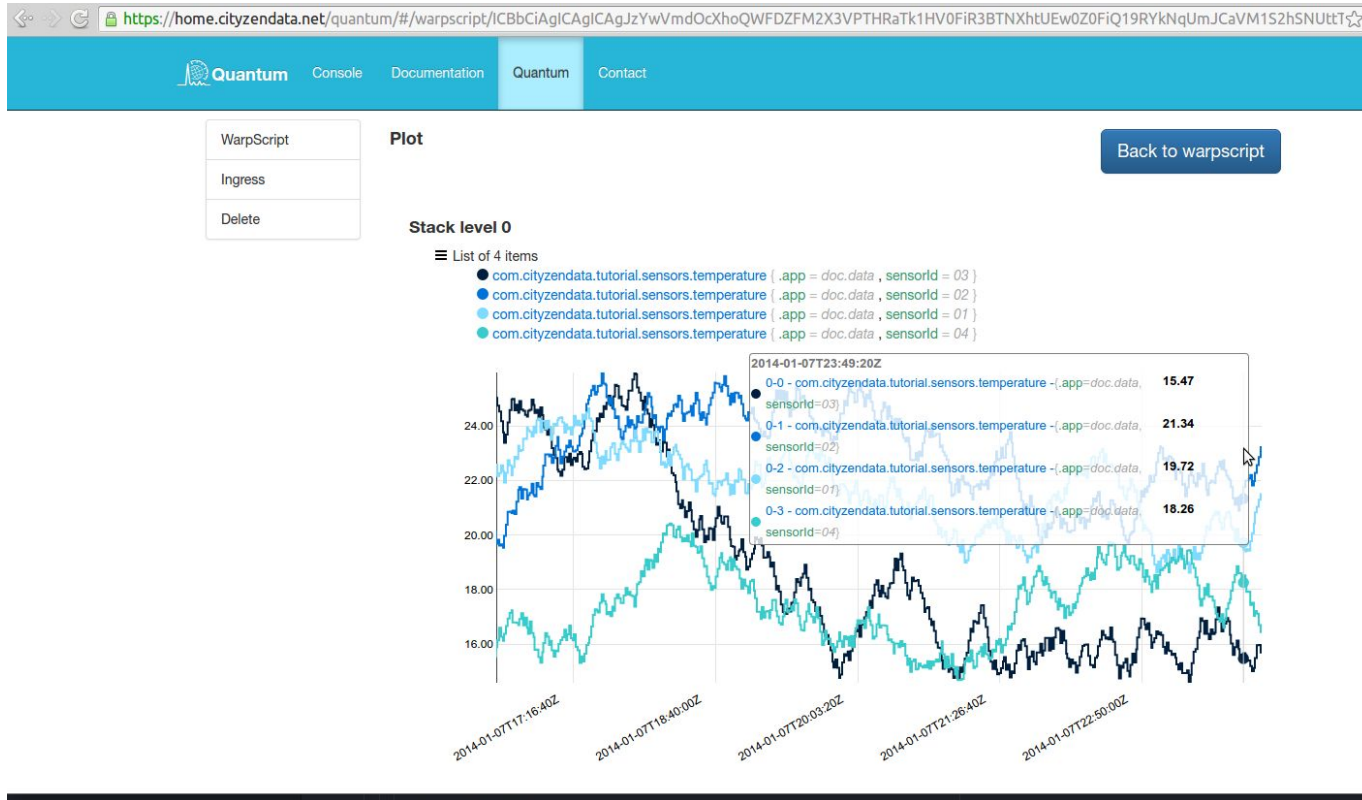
https://home.cityzendata.net/quantum/#/warpscript/ICBbCiAgICAgICAgJzYwVmdOcXhoQWFDZFM2X3VPTHRaTk1HV0FiR3BTNXhtUEw0Z0FiQ19RYkNqUmJCaVM1S2hSNUttT

Quantum Console Documentation Quantum Contact

WarpScript
Ingress
Delete

Plot

Back to warpscript

Stack level 0

List of 4 items
com.cityzendata.tutorial.sensors.temperature { .app = doc.data , sensorId = 03 }
com.cityzendata.tutorial.sensors.temperature { .app = doc.data , sensorId = 02 }
com.cityzendata.tutorial.sensors.temperature { .app = doc.data , sensorId = 01 }
com.cityzendata.tutorial.sensors.temperature { .app = doc.data , sensorId = 04 }

2014-01-07T23:49:20Z
0-0 - com.cityzendata.tutorial.sensors.temperature -{.app=doc.data, sensorId=03} 15.47
0-1 - com.cityzendata.tutorial.sensors.temperature -{.app=doc.data, sensorId=02} 21.34
0-2 - com.cityzendata.tutorial.sensors.temperature -{.app=doc.data, sensorId=01} 19.72
0-3 - com.cityzendata.tutorial.sensors.temperature -{.app=doc.data, sensorId=04} 18.26

24.00
22.00
20.00
18.00
16.00

2014-01-07T17:16:40Z
2014-01-07T18:40:00Z
2014-01-07T20:03:20Z
2014-01-07T21:26:40Z
2014-01-07T22:50:00Z